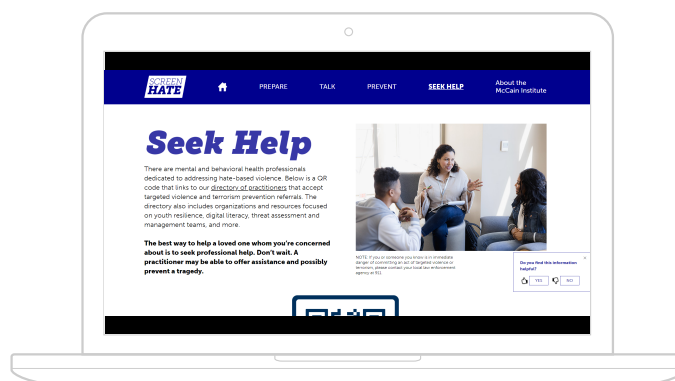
SCREEN HATE

PREPARE TALK PREVENT SEEK HELP About the McCain Institute

Seek Help

There are mental and behavioral health professionals dedicated to addressing hate-based violence. Below is a QR code that links to our directory of practitioners that accept targeted violence and terrorism prevention referrals. The directory also includes organizations and resources focused on youth resilience, digital literacy, threat assessment and management teams, and more.

The best way to help a loved one whom you're concerned about is to seek professional help. Don't wait. A practitioner may be able to offer assistance and possibly prevent a tragedy.

NOTE: If you or someone you know is in immediate danger of committing an act of targeted violence or terrorism, please contact your local law enforcement agency or 911.

Do you find this information helpful?

YES NO